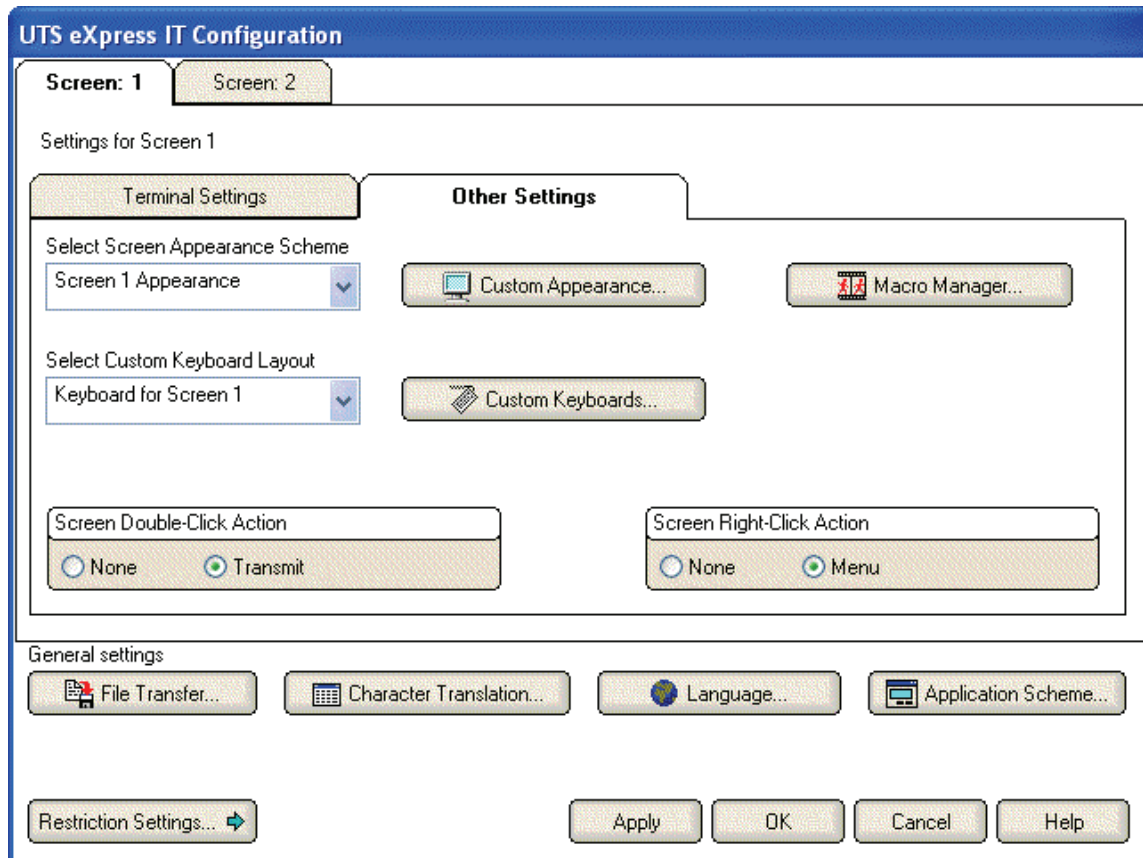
UTS eXpress IT Configuration

Screen: 1
Screen: 2

Settings for Screen 1

Terminal Settings
Other Settings

Select Screen Appearance Scheme
Screen 1 Appearance
Custom Appearance...
Macro Manager...

Select Custom Keyboard Layout
Keyboard for Screen 1
Custom Keyboards...

Screen Double-Click Action
None
Transmit

Screen Right-Click Action
None
Menu

General settings
File Transfer...
Character Translation...
Language...
Application Scheme...

Restriction Settings...
Apply
OK
Cancel
Help